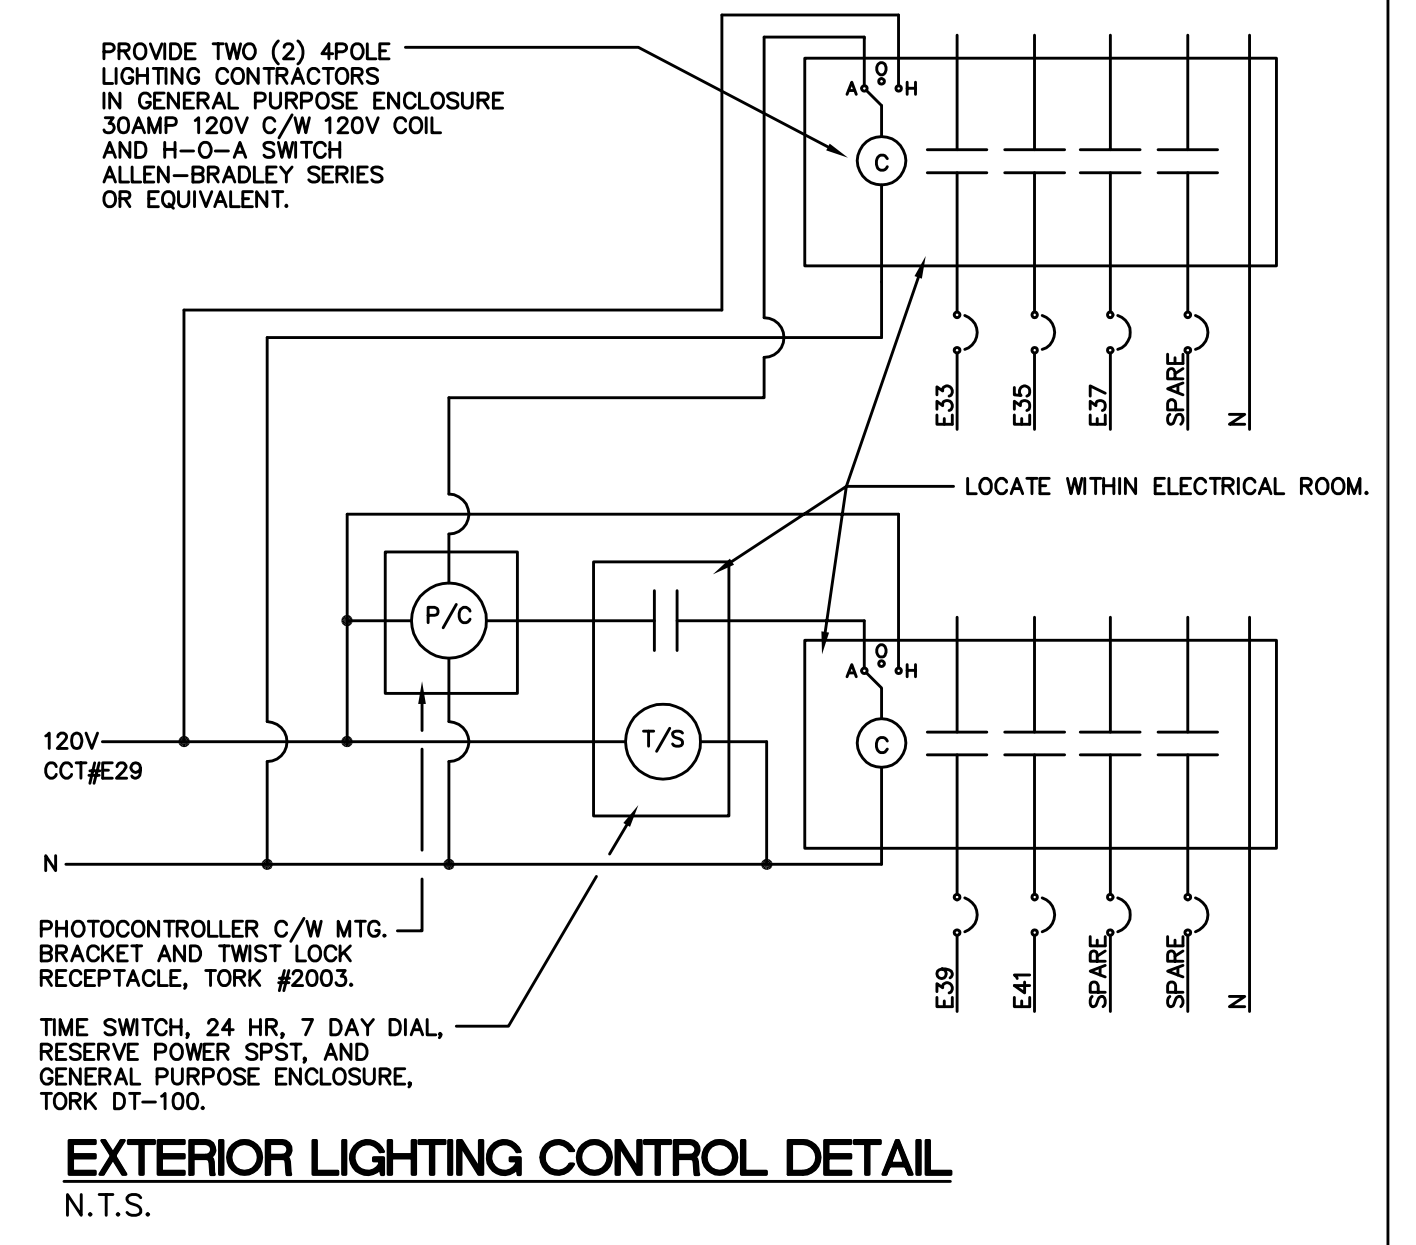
PROVIDE TWO (2) 4POLE LIGHTING CONTRACTORS IN GENERAL PURPOSE ENCLOSURE 30AMP 120V C/W 120V COIL AND H-O-A SWITCH ALLEN-BRADLEY SERIES OR EQUIVALENT.

A O H

C

E33 E35 E37 SPARE N

LOCATE WITHIN ELECTRICAL ROOM.

P/C

A O H

C

T/S

120V CCT#E29

N

E39 E41 SPARE SPARE N

PHOTOCONTROLLER C/W MTG. BRACKET AND TWIST LOCK RECEPTACLE, TORK #2003.

TIME SWITCH, 24 HR, 7 DAY DIAL, RESERVE POWER SPST, AND GENERAL PURPOSE ENCLOSURE, TORK DT-100.

EXTERIOR LIGHTING CONTROL DETAIL
N.T.S.